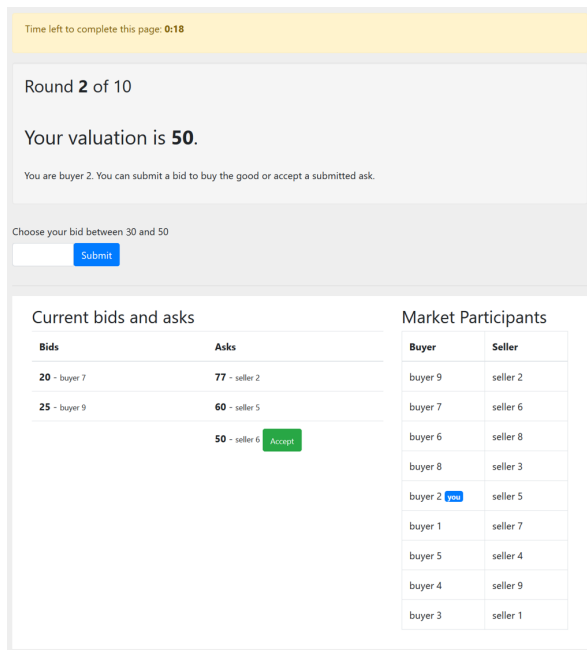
Time left to complete this page: **0:18**

Round **2** of 10

Your valuation is **50**.

You are buyer 2. You can submit a bid to buy the good or accept a submitted ask.

Choose your bid between 30 and 50

Submit

Current bids and asks

| Bids | Asks |
|---|---|
| **20** - buyer 7 | **77** - seller 2 |
| **25** - buyer 9 | **60** - seller 5 |
| | **50** - seller 6 Accept |

Market Participants

| Buyer | Seller |
|---|---|
| buyer 9 | seller 2 |
| buyer 7 | seller 6 |
| buyer 6 | seller 8 |
| buyer 8 | seller 3 |
| buyer 2 you | seller 5 |
| buyer 1 | seller 7 |
| buyer 5 | seller 4 |
| buyer 4 | seller 9 |
| buyer 3 | seller 1 |